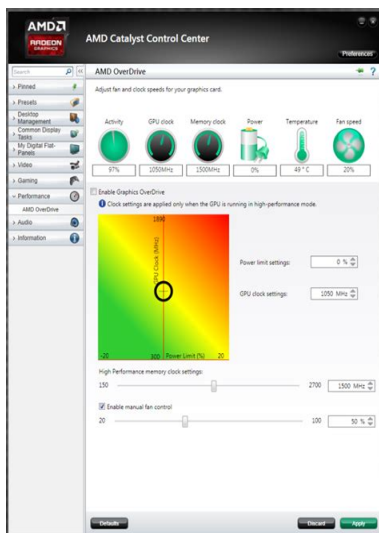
AMD
RADEON
GRAPHICS

AMD Catalyst Control Center

Preferences

Search

› Pinned
› Presets
› Desktop Management
› Common Display Tasks
› My Digital Flat-Panels
› Video
› Gaming
› Performance
AMD OverDrive
› Audio
› Information

AMD OverDrive

Adjust fan and clock speeds for your graphics card.

| Activity | GPU clock | Memory clock | Power | Temperature | Fan speed |
|---|---|---|---|---|---|
| 97% | 1050MHz | 1500MHz | 0% | 49 ° C | 20% |

Enable Graphics OverDrive

Clock settings are applied only when the GPU is running in high-performance mode.

1800
GPU Clock (MHz)
-20
300
Power Limit (%)
20

Power limit settings: 0 %

GPU clock settings: 1050 MHz

High Performance memory clock settings:
150
2700
1500 MHz

Enable manual fan control
20
100
50 %

Defaults
Discard
Apply